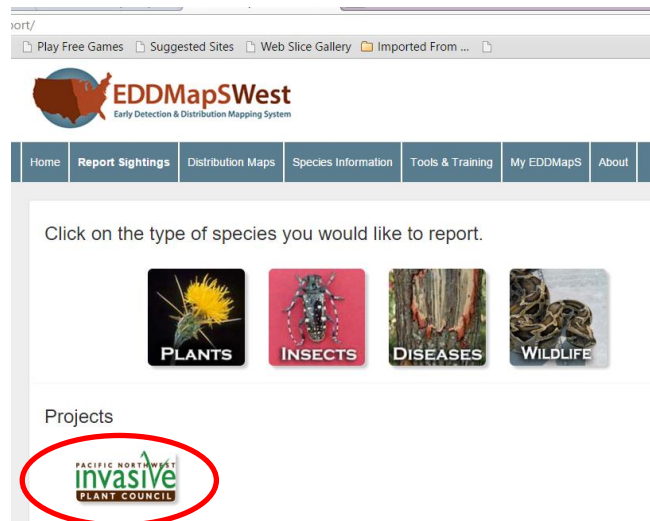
oort/

Play Free Games Suggested Sites Web Slice Gallery Imported From ...

EDDMapSWest
Early Detection & Distribution Mapping System

Home | Report Sightings | Distribution Maps | Species Information | Tools & Training | My EDDMapS | About

Click on the type of species you would like to report.

PLANTS INSECTS DISEASES WILDLIFE

Projects

PACIFIC NORTHWEST
invasive
PLANT COUNCIL